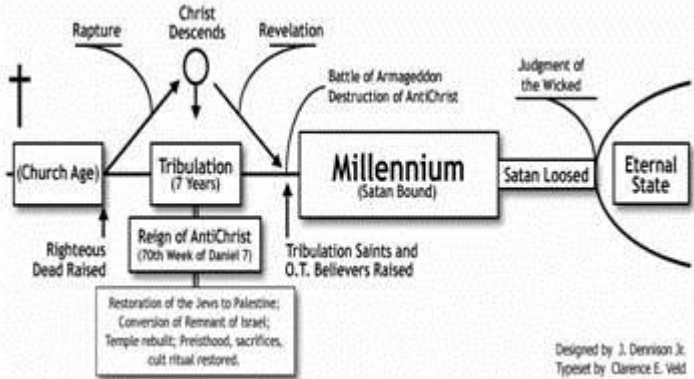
Rapture

Christ Descends

Revelation

Battle of Armageddon Destruction of AntiChrist

Judgment of the Wicked

(Church Age)

Tribulation (7 Years)

Millennium (Satan Bound)

Satan Loosed

Eternal State

Righteous Dead Raised

Reign of AntiChrist (70th Week of Daniel 7)

Tribulation Saints and O.T. Believers Raised

Restoration of the Jews to Palestine; Conversion of Remnant of Israel; Temple rebuilt; Preisthood, sacrifices, cult ritual restored.

Designed by J. Dennison Jr.
Typeset by Clarence E. Veld